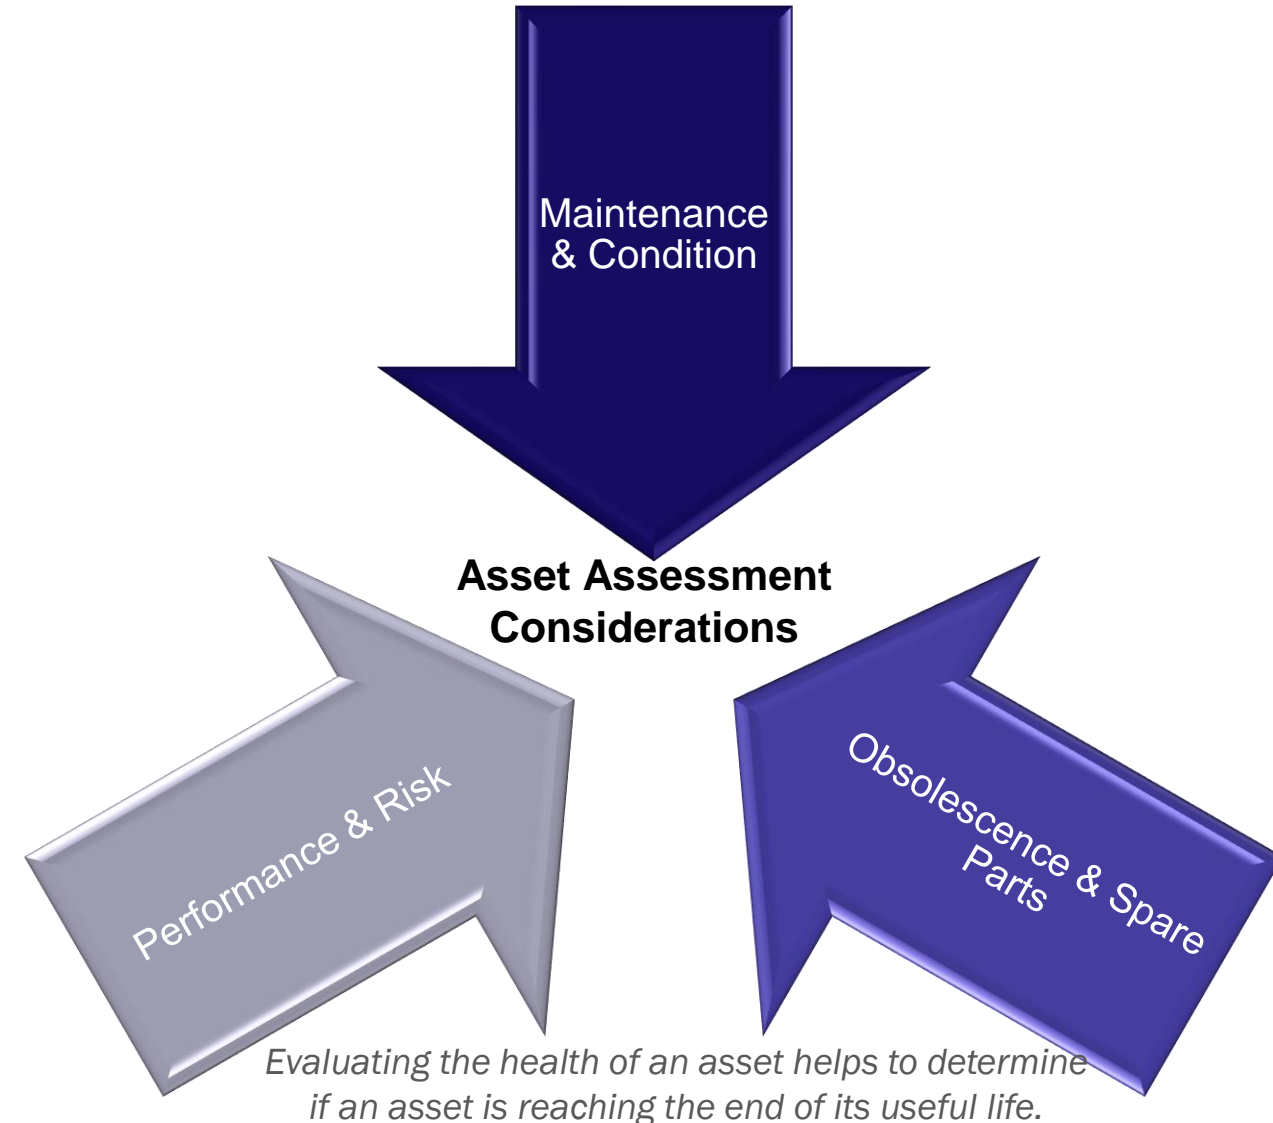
Maintenance & Condition

Asset Assessment Considerations

Performance & Risk

Obsolescence & Spare Parts

Evaluating the health of an asset helps to determine if an asset is reaching the end of its useful life.